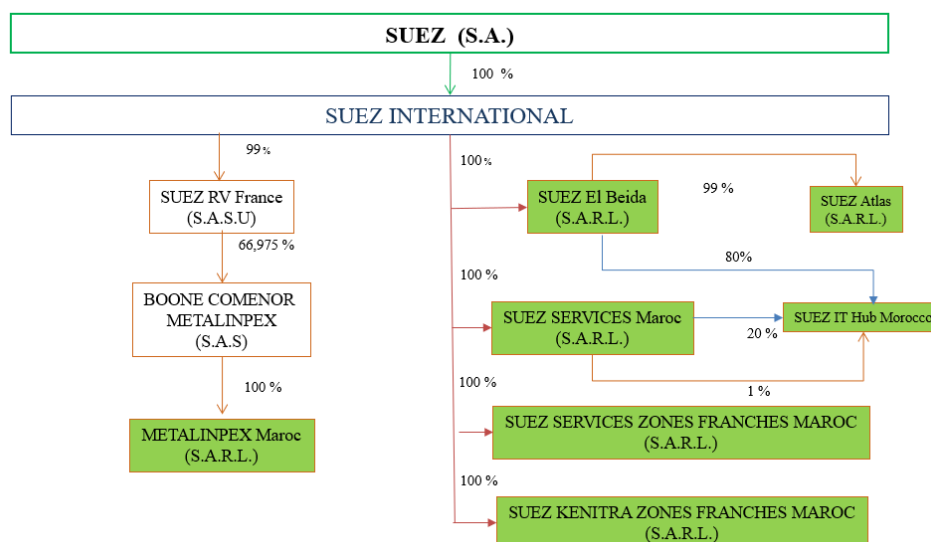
SUEZ (S.A.)

100 %

SUEZ INTERNATIONAL

99 %

SUEZ RV France
(S.A.S.U)

66,975 %

BOONE COMENOR METALINPEX
(S.A.S)

100 %

METALINPEX Maroc
(S.A.R.L.)

100 %

SUEZ El Beida
(S.A.R.L.)

99 %

SUEZ Atlas
(S.A.R.L.)

80%

100 %

SUEZ SERVICES Maroc
(S.A.R.L.)

20 %

SUEZ IT Hub Morocco

1 %

100 %

SUEZ SERVICES ZONES FRANCHES MAROC
(S.A.R.L.)

100 %

SUEZ KENITRA ZONES FRANCHES MAROC
(S.A.R.L.)